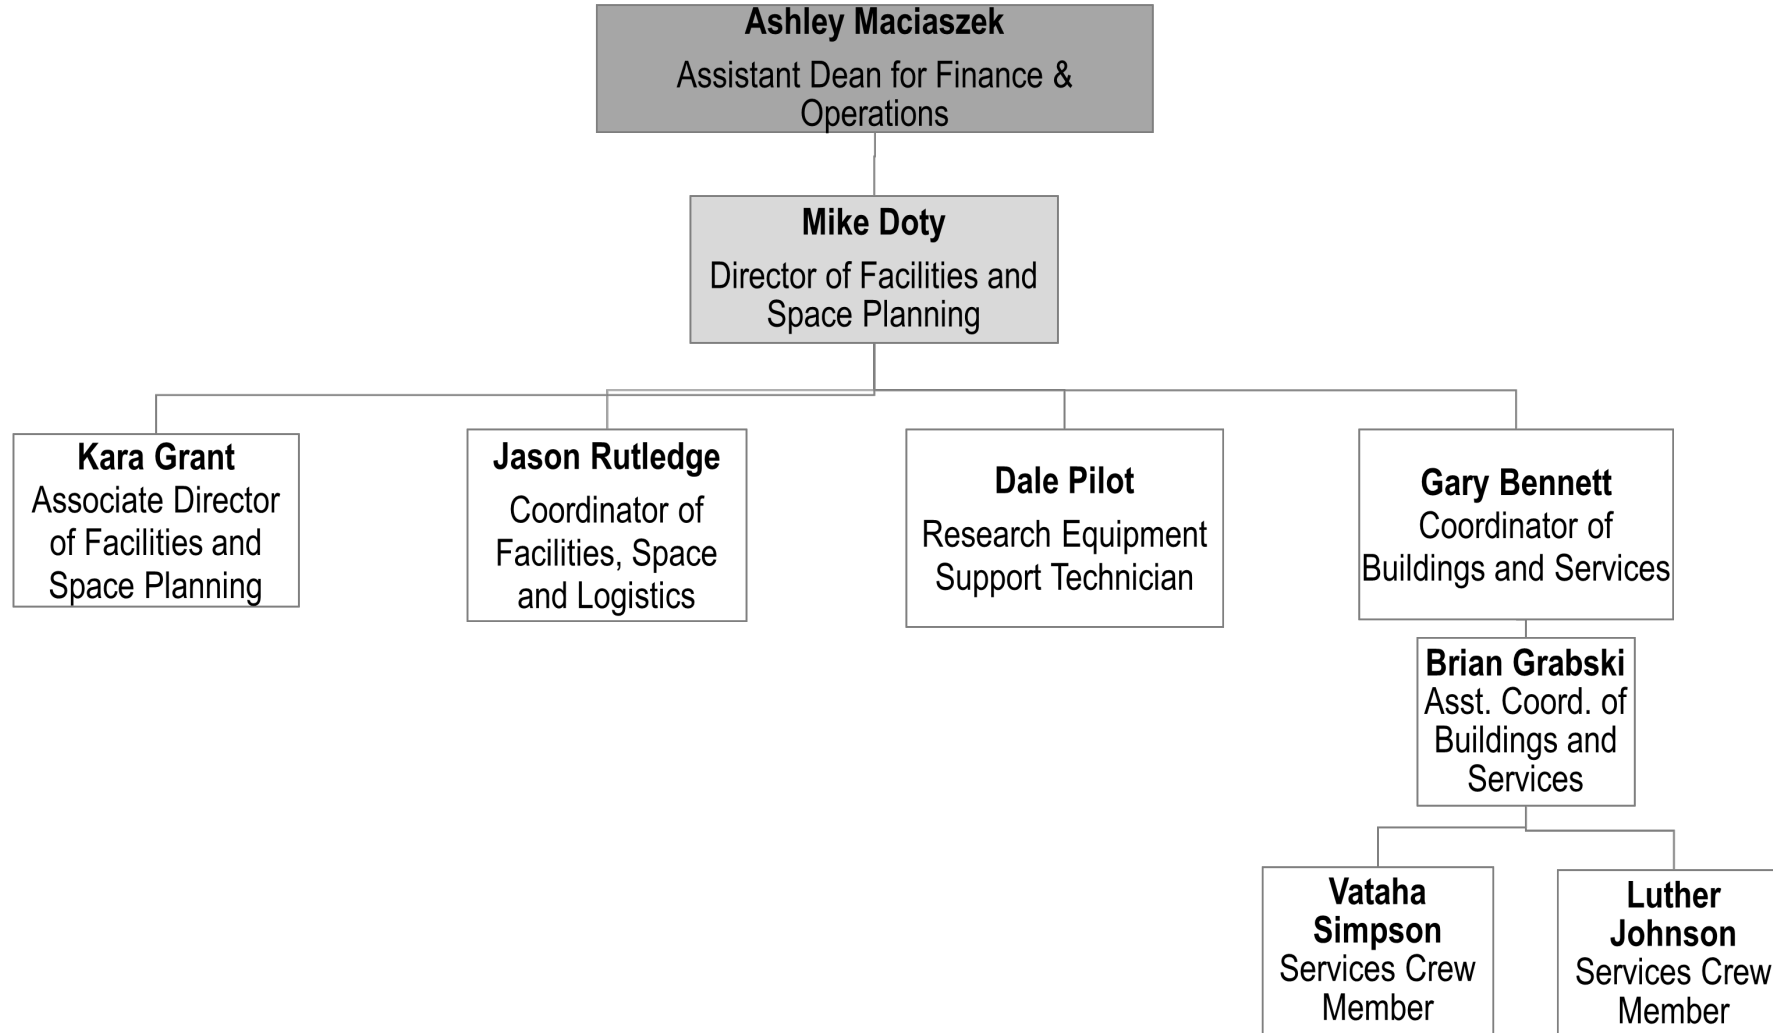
**Ashley Maciaszek**
Assistant Dean for Finance & Operations

**Mike Doty**
Director of Facilities and Space Planning

**Kara Grant**
Associate Director of Facilities and Space Planning

**Jason Rutledge**
Coordinator of Facilities, Space and Logistics

**Dale Pilot**
Research Equipment Support Technician

**Gary Bennett**
Coordinator of Buildings and Services

**Brian Grabski**
Asst. Coord. of Buildings and Services

**Vataha Simpson**
Services Crew Member

**Luther Johnson**
Services Crew Member